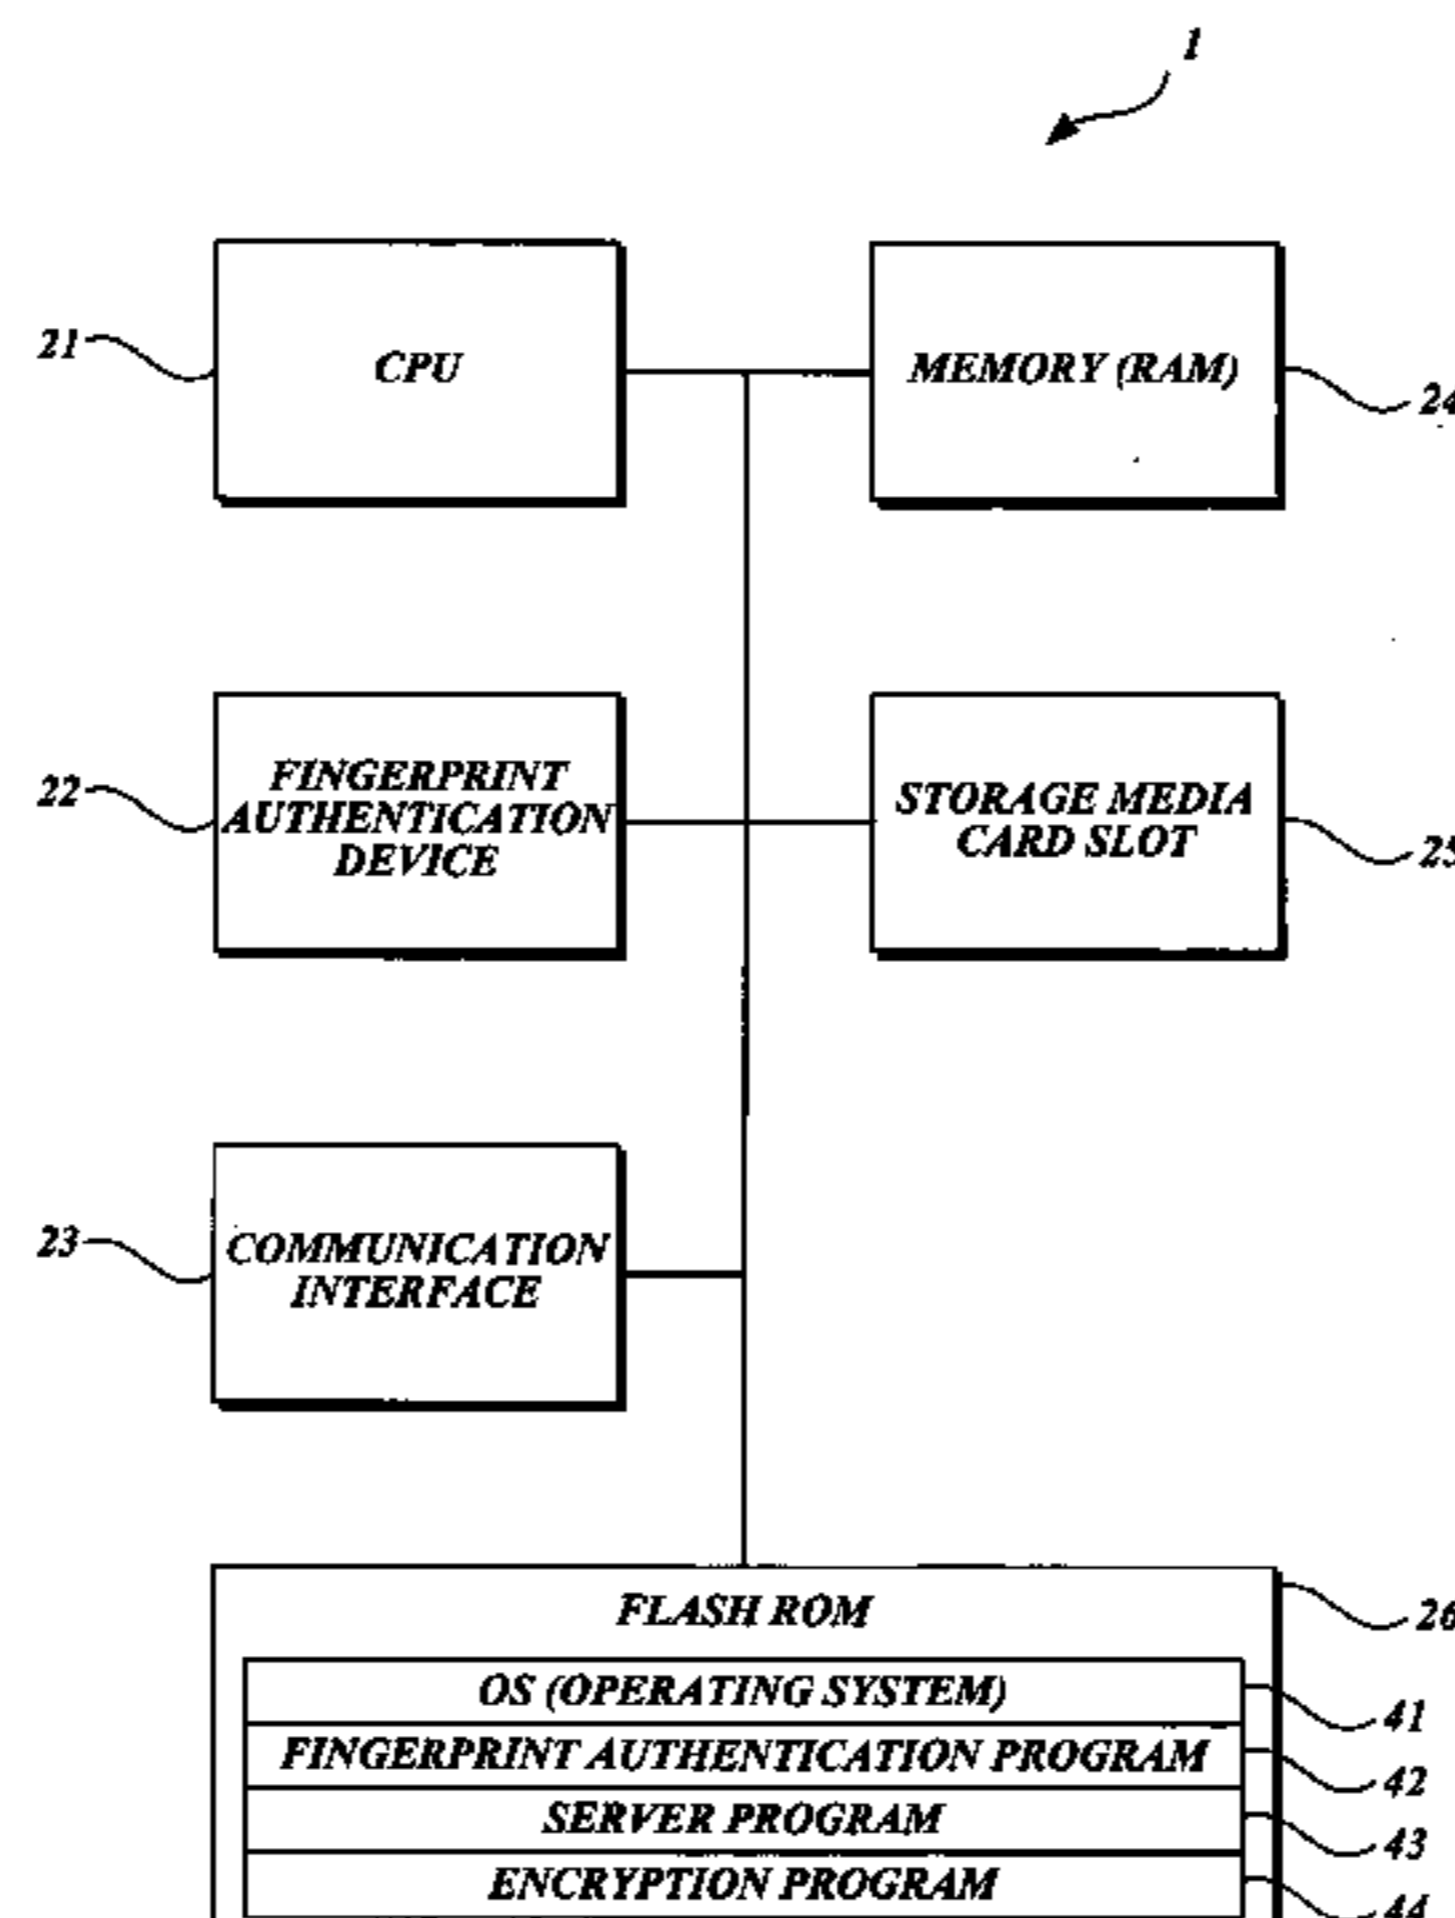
1

21

CPU

MEMORY (RAM)

24

22

FINGERPRINT AUTHENTICATION DEVICE

STORAGE MEDIA CARD SLOT

25

23

COMMUNICATION INTERFACE

FLASH ROM

26

OS (OPERATING SYSTEM)

41

FINGERPRINT AUTHENTICATION PROGRAM

42

SERVER PROGRAM

43

ENCRYPTION PROGRAM

44